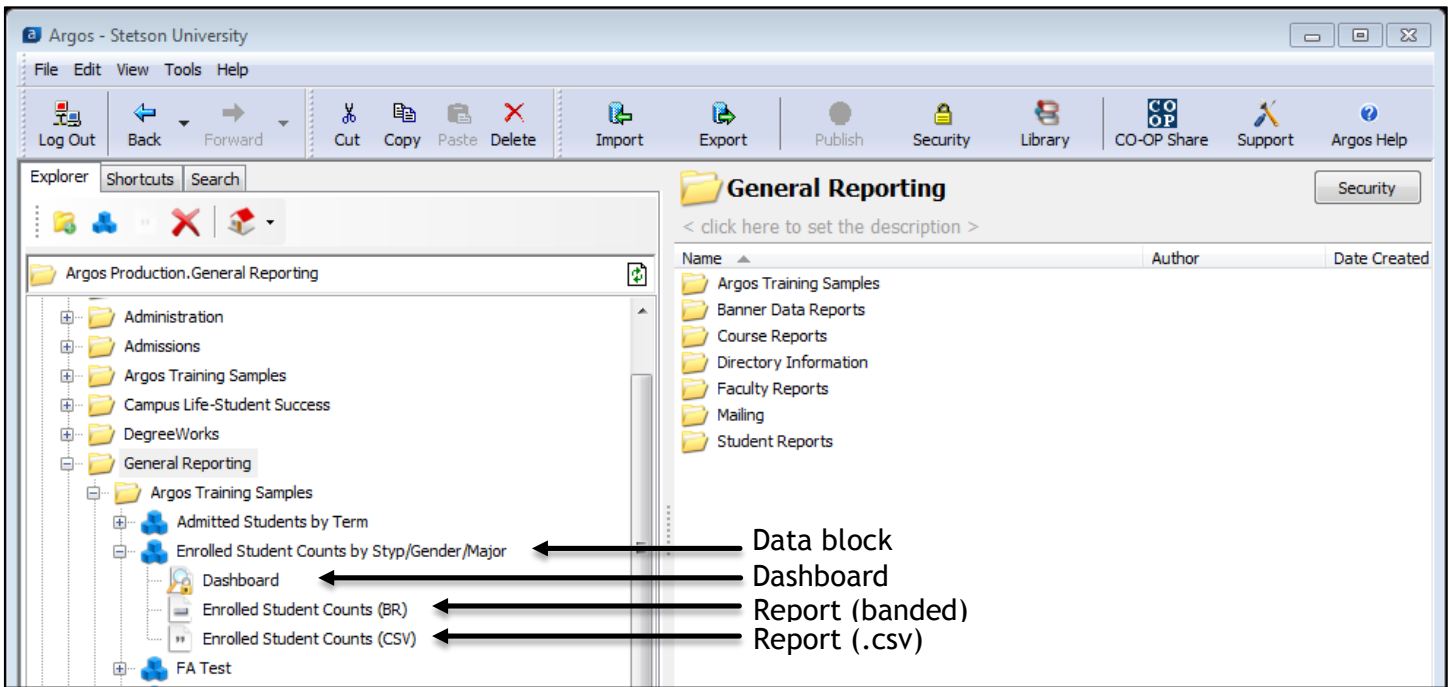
Argos - Stetson University

File Edit View Tools Help

Log Out
Back
Forward
Cut
Copy
Paste
Delete
Import
Export
Publish
Security
Library
CO OP
CO-OP Share
Support
Argos Help

Explorer Shortcuts Search

Argos Production.General Reporting

Administration
Admissions
Argos Training Samples
Campus Life-Student Success
DegreeWorks
General Reporting
Argos Training Samples
Admitted Students by Term
Enrolled Student Counts by Styp/Gender/Major
Dashboard
Enrolled Student Counts (BR)
Enrolled Student Counts (CSV)
FA Test

General Reporting
Security
< click here to set the description >

| Name | Author | Date Created |
|---|---|---|
| Argos Training Samples | | |
| Banner Data Reports | | |
| Course Reports | | |
| Directory Information | | |
| Faculty Reports | | |
| Mailing | | |
| Student Reports | | |

Data block
Dashboard
Report (banded)
Report (.csv)